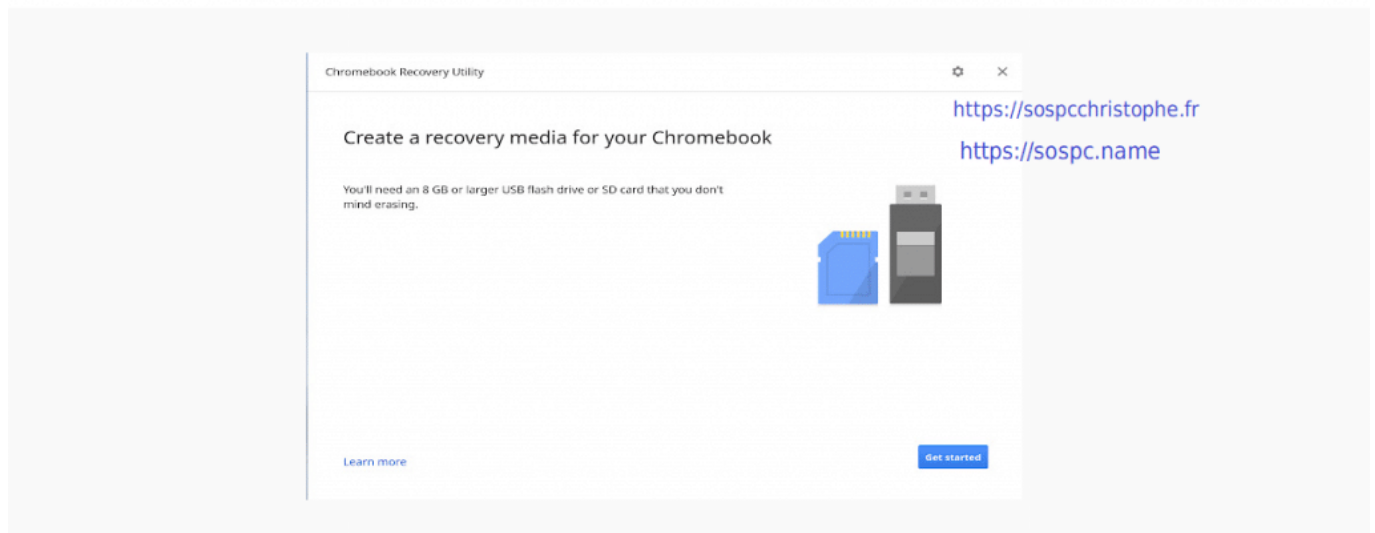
Chromebook Recovery Utility

https://sospcchristophe.fr

https://sospc.name

Create a recovery media for your Chromebook

You'll need an 8 GB or larger USB flash drive or SD card that you don't mind erasing.

Learn more

Get started